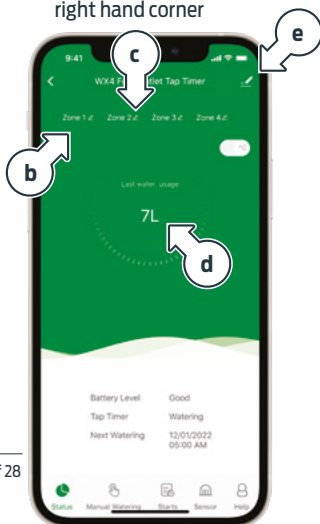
right hand corner

e

c

9:41

WX4 F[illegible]let Tap Timer

Zone 1 ⊿ Zone 2 ⊿ Zone 3 ⊿ Zone 4 ⊿

b

Last water usage

7L

d

Battery Level Good

Tap Timer Watering

Next Watering 12/01/2022 05:00 AM

F 28

Status Manual Watering Starts Sensor Help